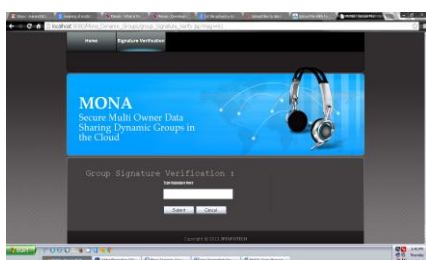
localhost:8080/Mona_Generic_Groups/group_Signature_verify.jsp

Home

Signature Verification

MONA

Secure Multi Owner Data Sharing Dynamic Groups in the Cloud

Group Signature Verification :

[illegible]

Submit

Cancel

Copyright © 2013 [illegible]